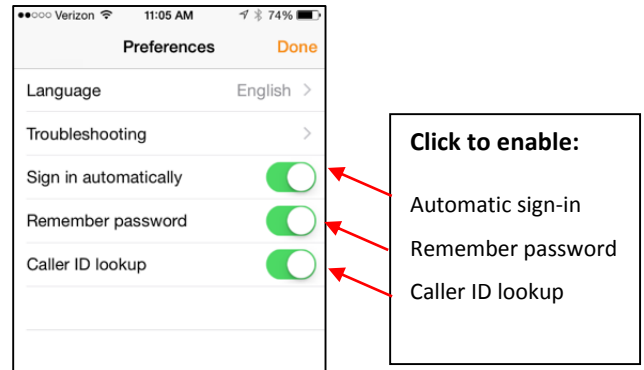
●●○○○ Verizon 11:05 AM 74%

Preferences Done

Language English >

Troubleshooting >

Sign in automatically

Remember password

Caller ID lookup

**Click to enable:**

Automatic sign-in

Remember password

Caller ID lookup